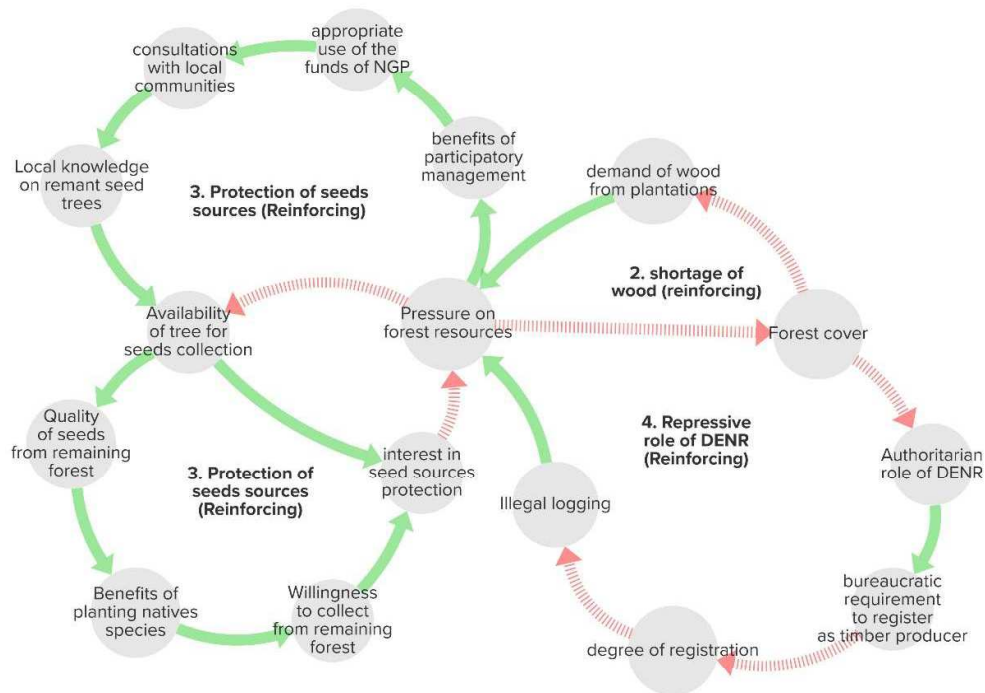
appropriate use of the funds of NGP

consultations with local communities

Local knowledge on remant seed trees

3. Protection of seeds sources (Reinforcing)

benefits of participatory management

demand of wood from plantations

2. shortage of wood (reinforcing)

Availability of tree for seeds collection

Pressure on forest resources

Forest cover

Quality of seeds from remaining forest

interest in seed sources protection

4. Repressive role of DENR (Reinforcing)

Authoritarian role of DENR

3. Protection of seeds sources (Reinforcing)

Illegal logging

Benefits of planting natives species

Willingness to collect from remaining forest

bureaucratic requirement to register as timber producer

degree of registration